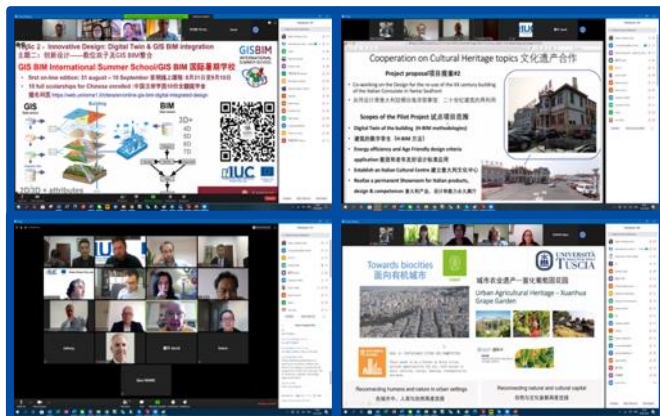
Topic 2 - Innovative Design: Digital Twin & GIS BIM integration
主题二：创新设计——数位孪生及GIS BIM整合

GISBIM INTERNATIONAL SUMMER SCHOOL

GIS BIM International Summer School/GIS BIM 国际暑期学校

first on-line edition: 31 august – 10 September 首期线上课程: 8月31日至9月10日

10 full scolarships for Chinese enrolled 中国注册学员10份全额奖学金

报名网址 https://web.uniurne1.it/interactive-gis-bim-digital-integrated-design

GIS

Building

3D+
4D
5D
6D
7D

2D/3D + attributes

IUC

Cooperation on Cultural Heritage topics 文化遗产合作

Project proposal项目提案#2

Co-working on the Design for the re-use of the XX century building of the Italian Consulate in Tianjin Seafront

共同设计意大利驻津领事馆旧址建筑 二十世纪建筑的再利用

Scopes of the Pilot Project 试点项目范围

Digital Twin of the building (H-BIM methodologies)
建筑的数字孪生（H-BIM 方法）

Energy efficiency and Age Friendly design criteria application 能效和老年友好设计标准应用

Establish an Italian Cultural Centre 设立意大利文化中心

Realize a permanent Showroom for Italian products, design & competences 意大利产品、设计和能力永久展厅

Towards biocities
面向有机城市

UNIVERSITÀ TUSCIA

城市农业遗产—宣化葡萄园

Urban Agricultural Heritage – Xuanhua Grape Garden

Reconnecting humans and nature in urban settings
在城市中，人类与自然重新连接

Reconnecting natural and cultural capital
自然与文化资本的重新连接